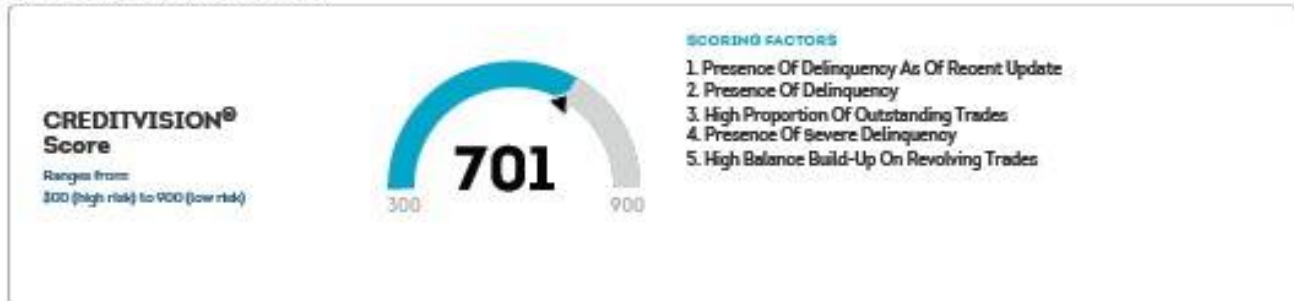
CREDITVISION®
Score

Ranges from
300 (high risk) to 900 (low risk)

701

300

900

SCORING FACTORS

1. Presence Of Delinquency As Of Recent Update
2. Presence Of Delinquency
3. High Proportion Of Outstanding Trades
4. Presence Of Severe Delinquency
5. High Balance Build-Up On Revolving Trades